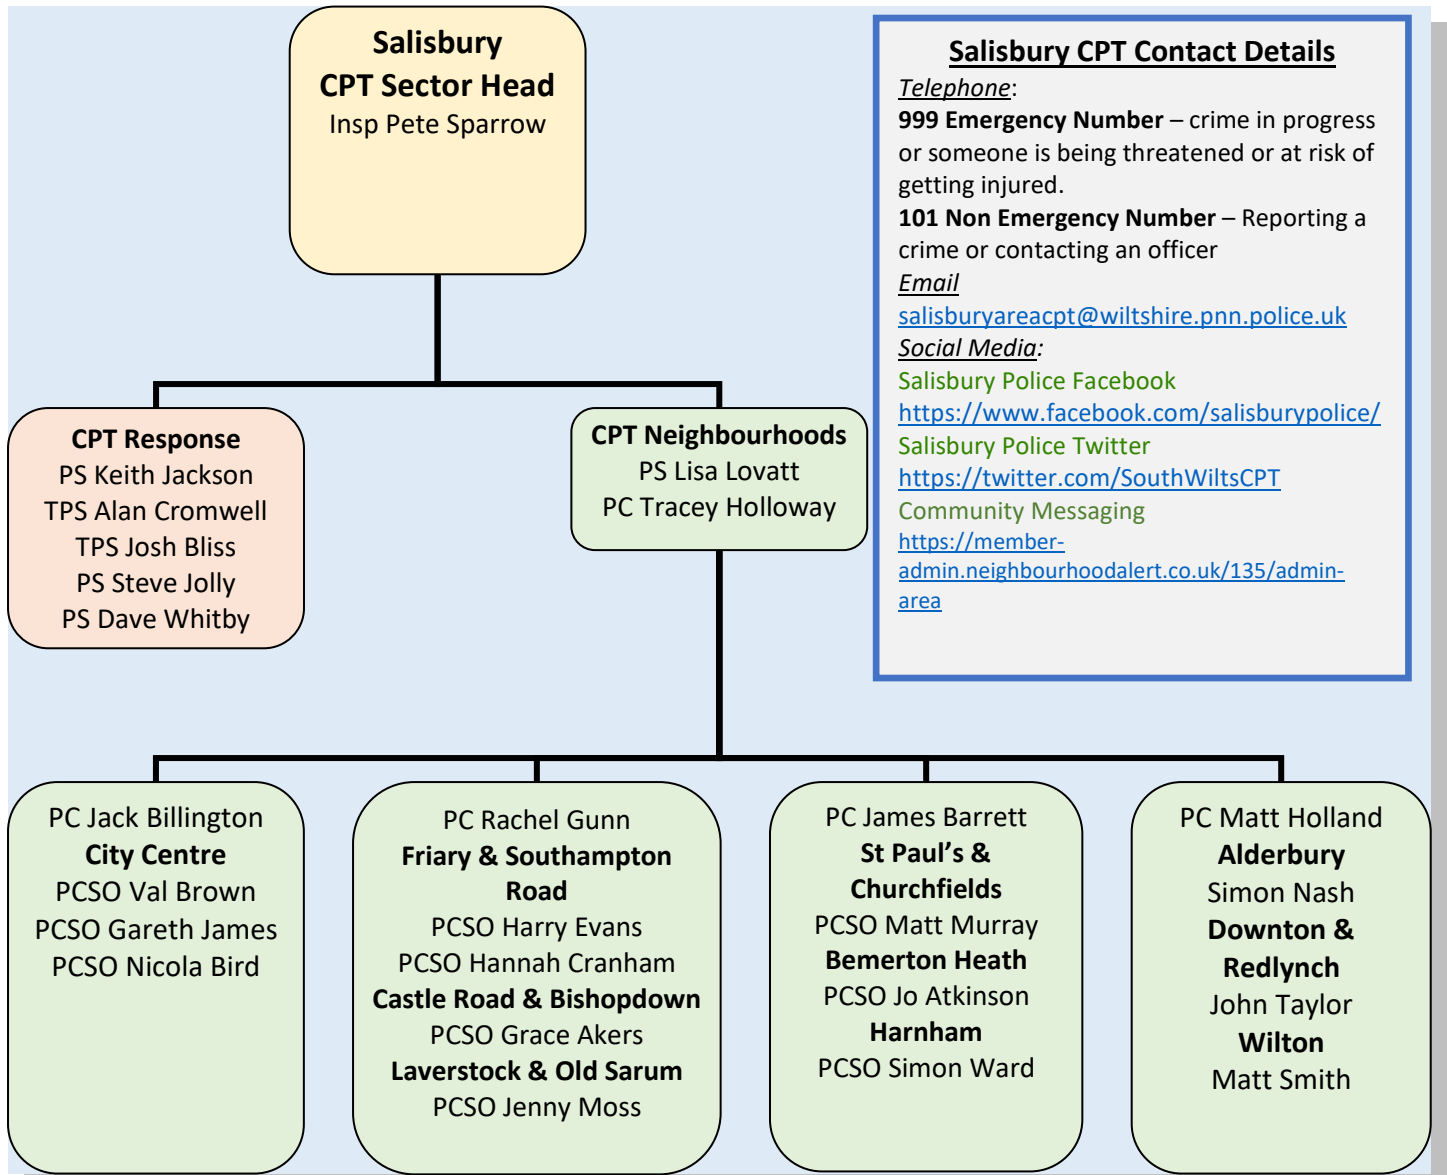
Salisbury
CPT Sector Head
Insp Pete Sparrow

CPT Response
PS Keith Jackson
TPS Alan Cromwell
TPS Josh Bliss
PS Steve Jolly
PS Dave Whitby

CPT Neighbourhoods
PS Lisa Lovatt
PC Tracey Holloway

Salisbury CPT Contact Details
Telephone:
999 Emergency Number – crime in progress or someone is being threatened or at risk of getting injured.
101 Non Emergency Number – Reporting a crime or contacting an officer
Email
salisburyareacpt@wiltshire.pnn.police.uk
Social Media:
Salisbury Police Facebook
https://www.facebook.com/salisburypolice/
Salisbury Police Twitter
https://twitter.com/SouthWiltsCPT
Community Messaging
https://member-admin.neighbourhoodalert.co.uk/135/admin-area

PC Jack Billington
City Centre
PCSO Val Brown
PCSO Gareth James
PCSO Nicola Bird

PC Rachel Gunn
Friary & Southampton Road
PCSO Harry Evans
PCSO Hannah Cranham
Castle Road & Bishopdown
PCSO Grace Akers
Laverstock & Old Sarum
PCSO Jenny Moss

PC James Barrett
St Paul's & Churchfields
PCSO Matt Murray
Bemerton Heath
PCSO Jo Atkinson
Harnham
PCSO Simon Ward

PC Matt Holland
Alderbury
Simon Nash
Downton & Redlynch
John Taylor
Wilton
Matt Smith